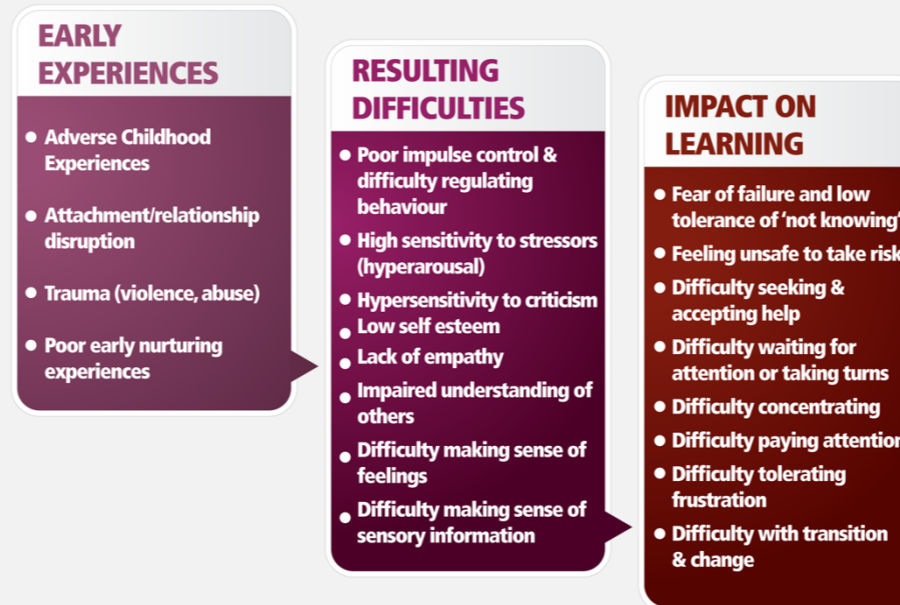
EARLY EXPERIENCES

- Adverse Childhood Experiences
- Attachment/relationship disruption
- Trauma (violence, abuse)
- Poor early nurturing experiences

RESULTING DIFFICULTIES

- Poor impulse control & difficulty regulating behaviour
- High sensitivity to stressors (hyperarousal)
- Hypersensitivity to criticism
- Low self esteem
- Lack of empathy
- Impaired understanding of others
- Difficulty making sense of feelings
- Difficulty making sense of sensory information

IMPACT ON LEARNING

- Fear of failure and low tolerance of 'not knowing'
- Feeling unsafe to take risk
- Difficulty seeking & accepting help
- Difficulty waiting for attention or taking turns
- Difficulty concentrating
- Difficulty paying attention
- Difficulty tolerating frustration
- Difficulty with transition & change